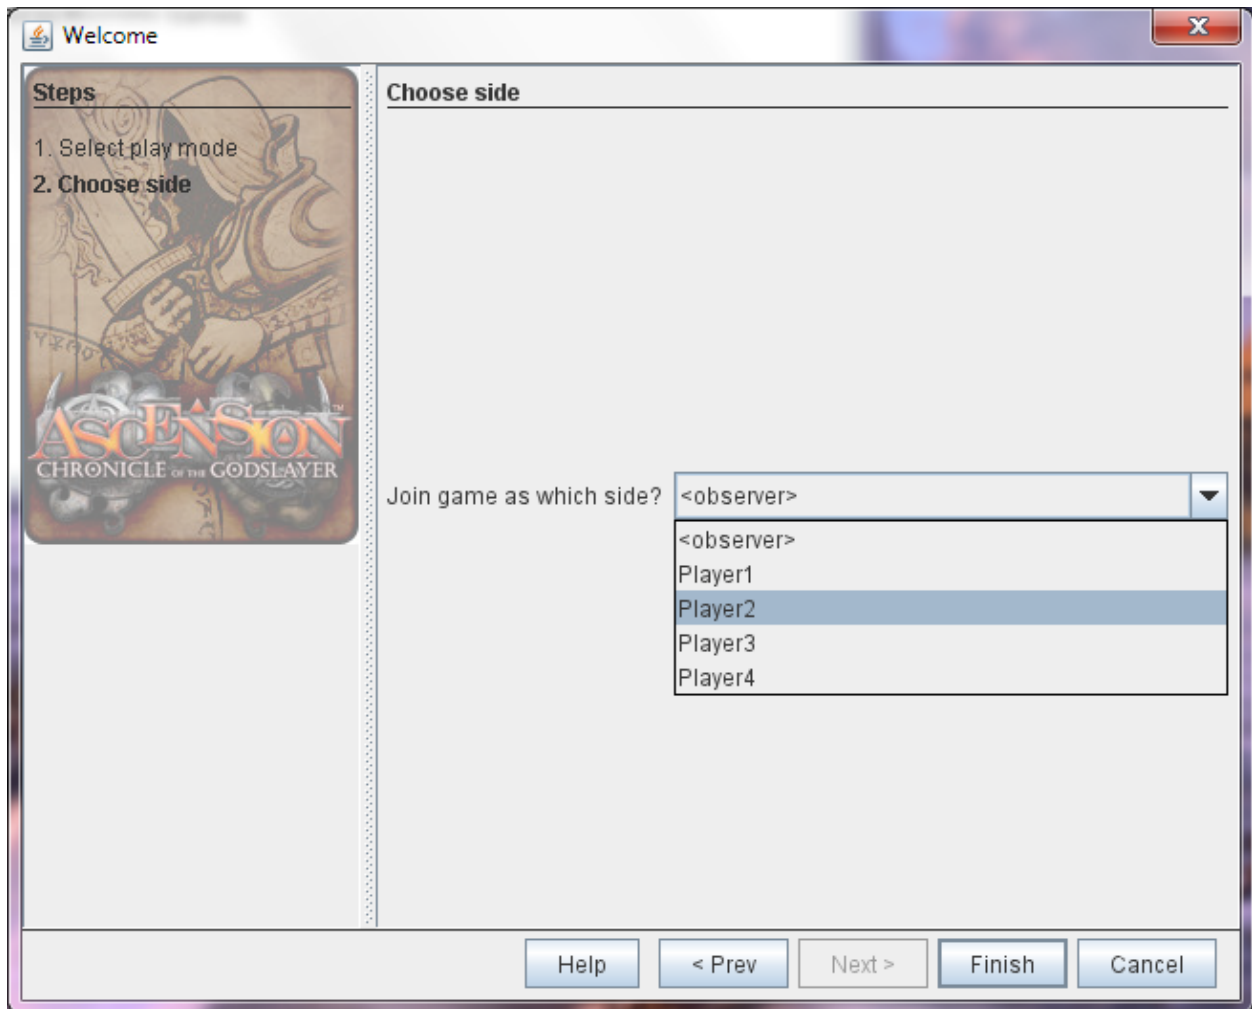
Welcome

Steps

1. Select play mode
2. Choose side

ASCENSION
CHRONICLE OF THE GODSLAYER

Choose side

Join game as which side? <observer>

<observer>
Player1
Player2
Player3
Player4

Help
< Prev
Next >
Finish
Cancel